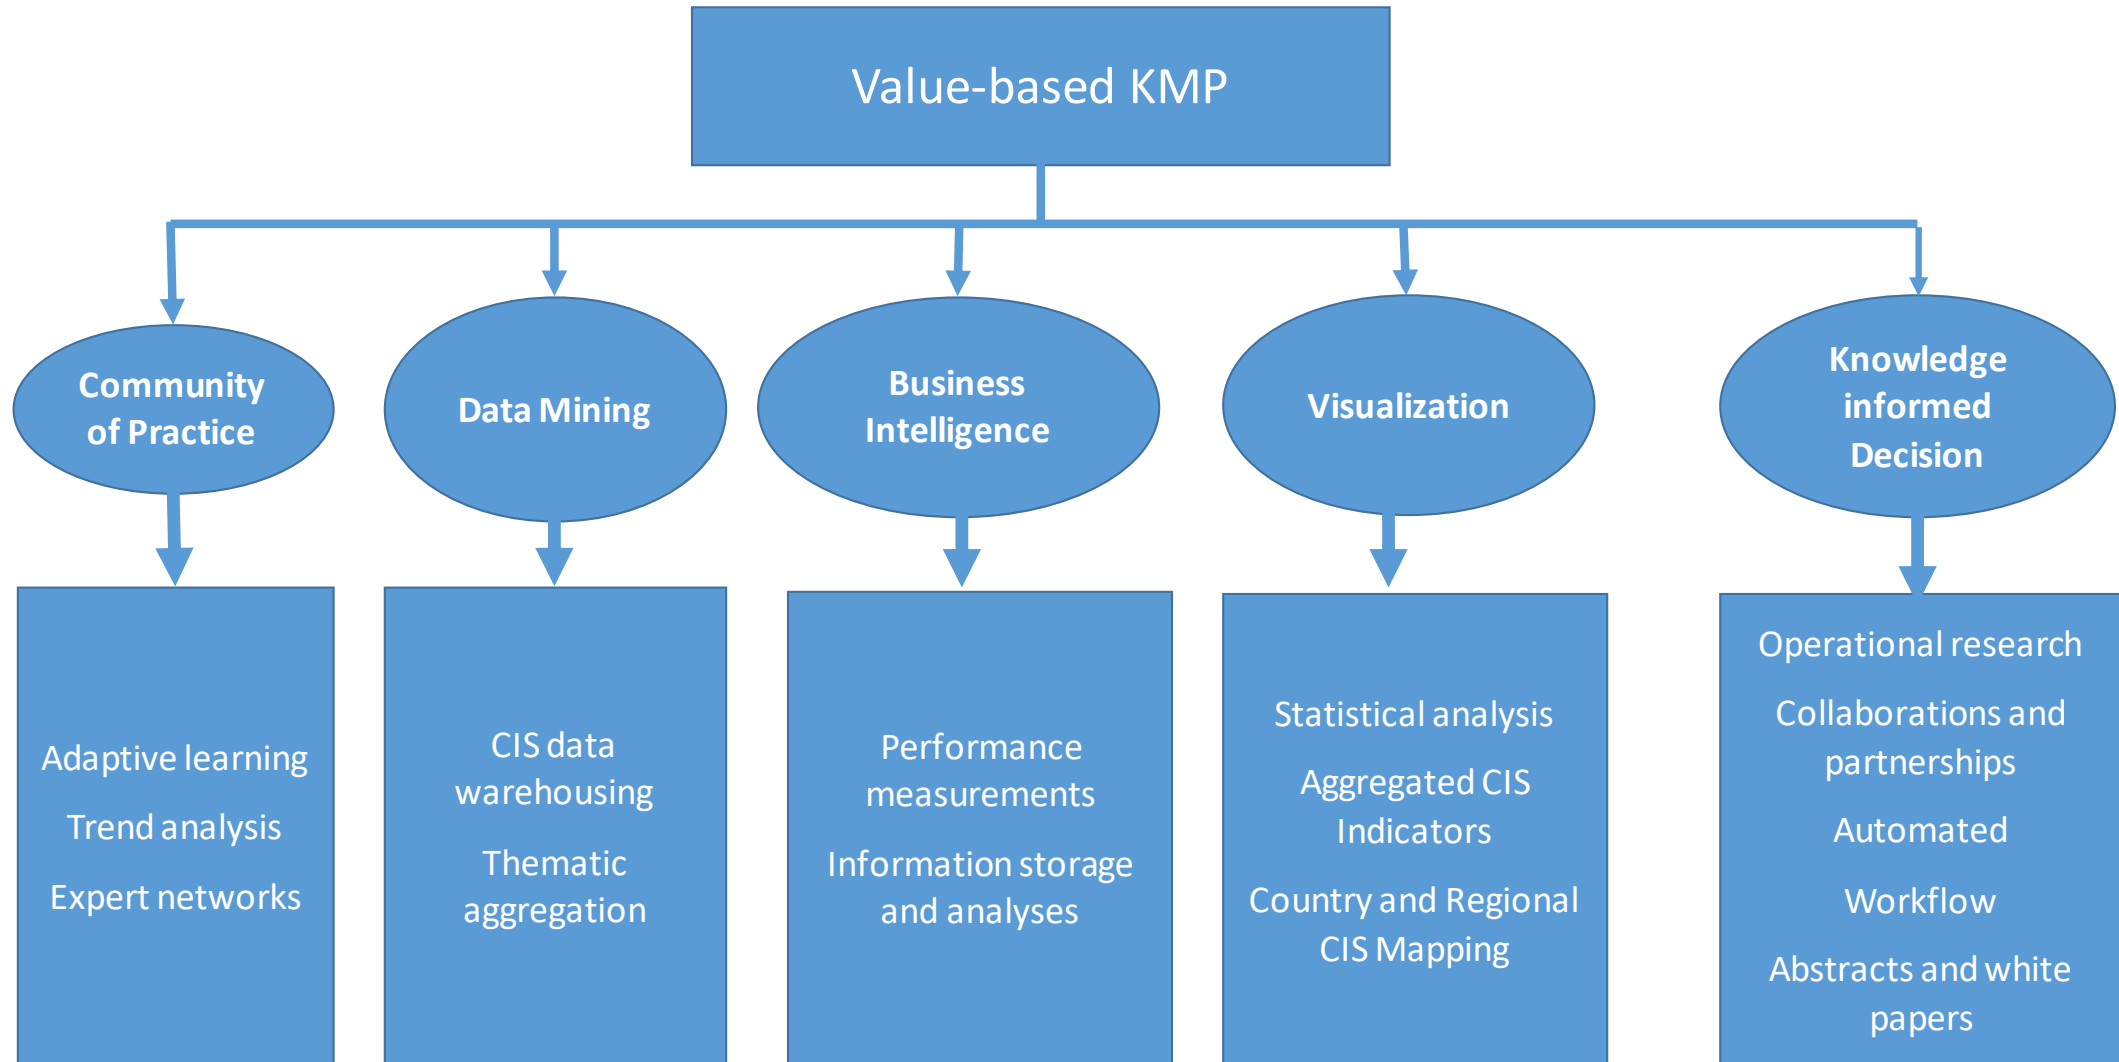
Value-based KMP

Community of Practice

Data Mining

Business Intelligence

Visualization

Knowledge informed Decision

Adaptive learning

Trend analysis

Expert networks

CIS data warehousing

Thematic aggregation

Performance measurements

Information storage and analyses

Statistical analysis

Aggregated CIS Indicators

Country and Regional CIS Mapping

Operational research

Collaborations and partnerships

Automated

Workflow

Abstracts and white papers